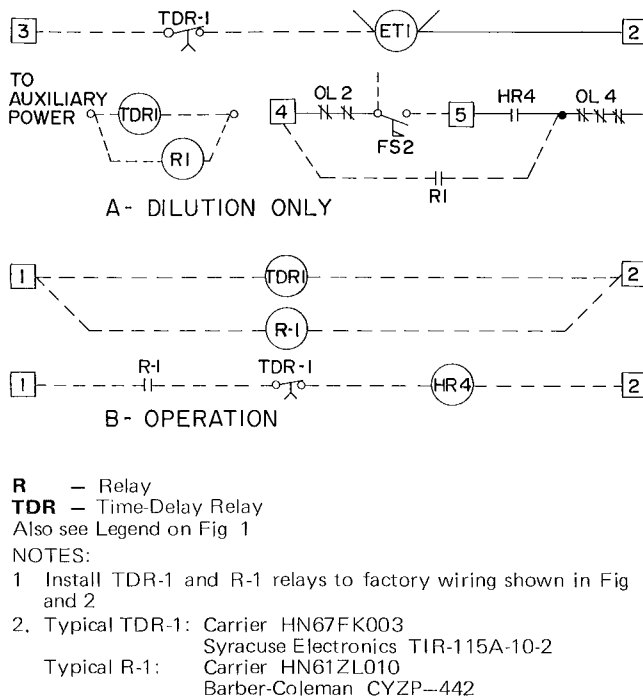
3 TDR-1 ETI 2

TO AUXILIARY POWER TDRI RI

4 OL 2 FS2 5 HR4 OL 4

RI

A- DILUTION ONLY

1 TDRI 2

R-1

1 R-I TDR-I HR4 2

B- OPERATION

**R** – Relay
**TDR** – Time-Delay Relay
Also see Legend on Fig 1

NOTES:

1 Install TDR-1 and R-1 relays to factory wiring shown in Fig and 2

2. Typical TDR-1: Carrier HN67FK003
Syracuse Electronics TIR-115A-10-2
Typical R-1: Carrier HN61ZL010
Barber-Coleman CYZP–442